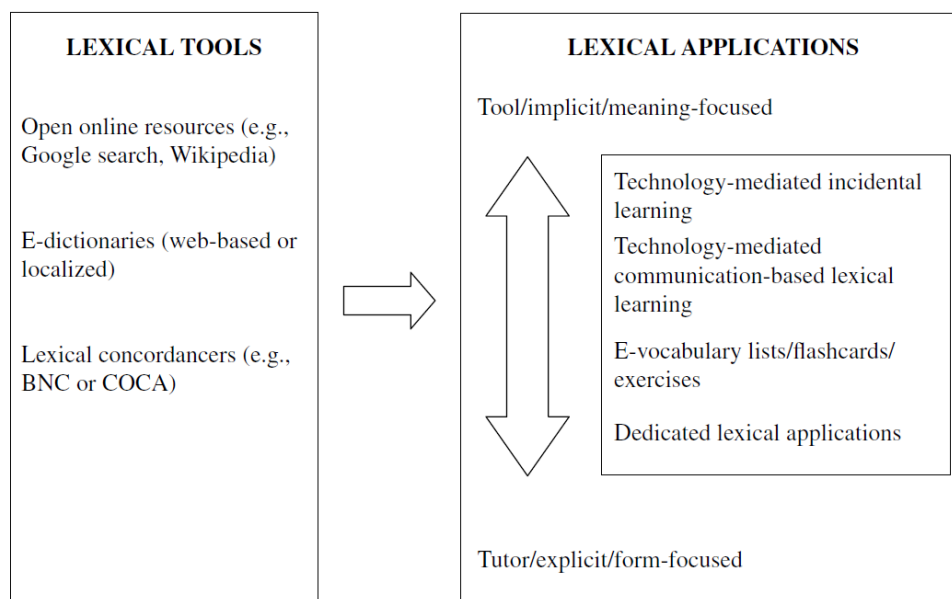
LEXICAL TOOLS

Open online resources (e.g., Google search, Wikipedia)

E-dictionaries (web-based or localized)

Lexical concordancers (e.g., BNC or COCA)

LEXICAL APPLICATIONS

Tool/implicit/meaning-focused

Technology-mediated incidental learning

Technology-mediated communication-based lexical learning

E-vocabulary lists/flashcards/ exercises

Dedicated lexical applications

Tutor/explicit/form-focused